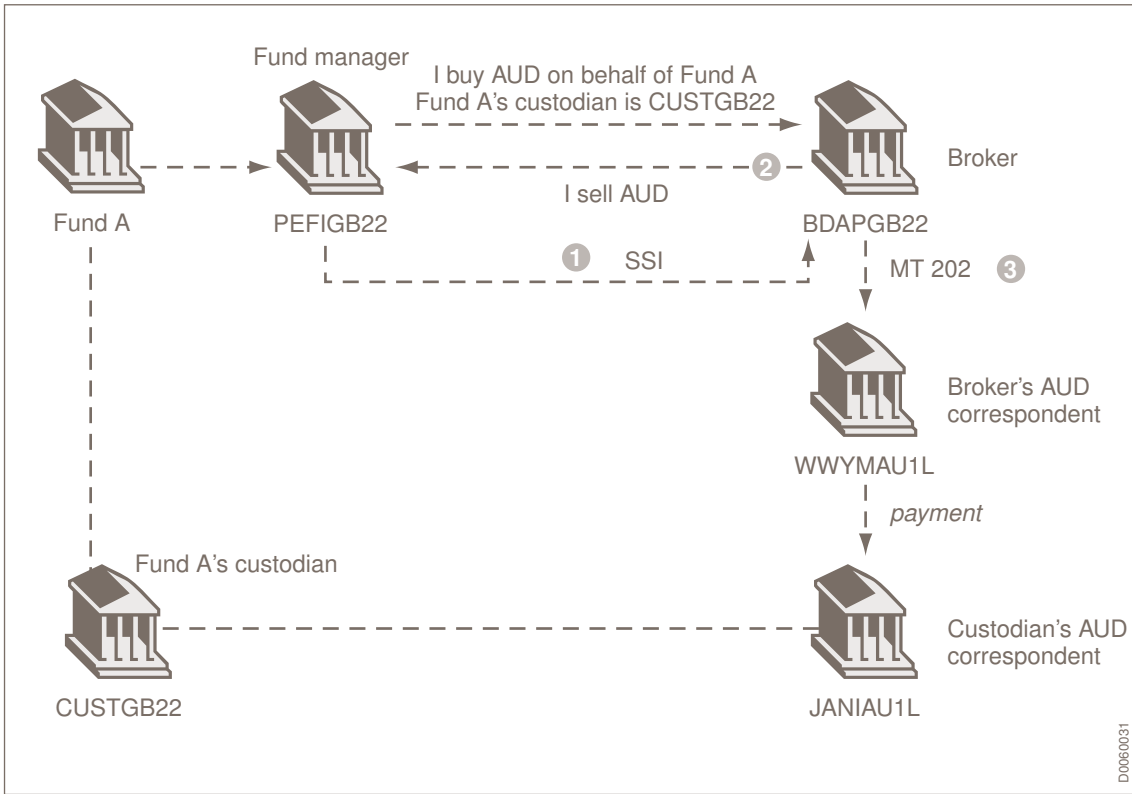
Fund manager

I buy AUD on behalf of Fund A
Fund A's custodian is CUSTGB22

Broker

2

I sell AUD

Fund A

PEFIGB22

BDAPGB22

1 SSI

MT 202 3

Broker's AUD correspondent

WWYMAU1L

payment

Fund A's custodian

Custodian's AUD correspondent

CUSTGB22

JANIAU1L

D0060031